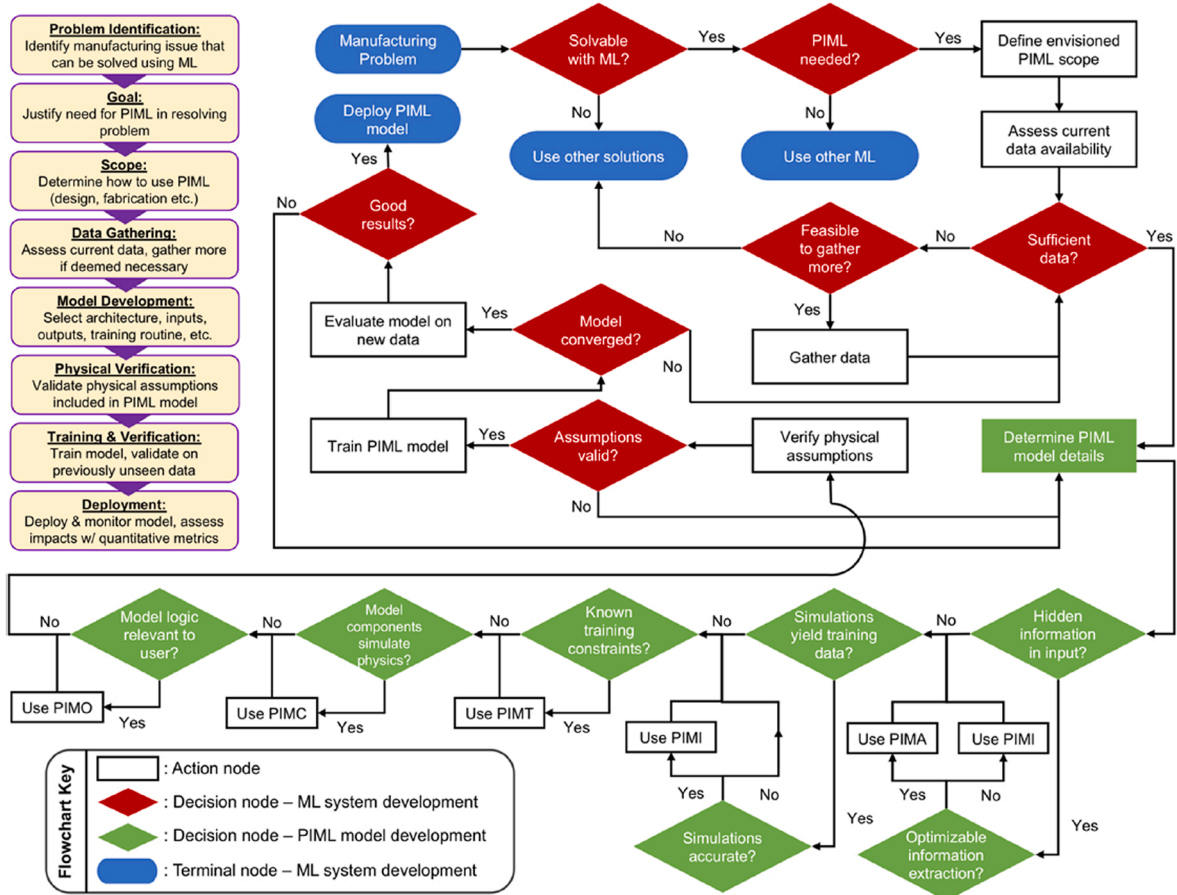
Problem Identification:
Identify manufacturing issue that can be solved using ML

Goal:
Justify need for PIML in resolving problem

Scope:
Determine how to use PIML (design, fabrication etc.)

Data Gathering:
Assess current data, gather more if deemed necessary

Model Development:
Select architecture, inputs, outputs, training routine, etc.

Physical Verification:
Validate physical assumptions included in PIML model

Training & Verification:
Train model, validate on previously unseen data

Deployment:
Deploy & monitor model, assess impacts w/ quantitative metrics

Manufacturing Problem

Solvable with ML?

Yes

PIML needed?

Yes

Define envisioned PIML scope

No

No

Deploy PIML model

Use other solutions

Use other ML

Assess current data availability

Yes

No

Good results?

No

Feasible to gather more?

No

Sufficient data?

Yes

Yes

Evaluate model on new data

Yes

Model converged?

Gather data

No

Train PIML model

Yes

Assumptions valid?

Verify physical assumptions

Determine PIML model details

No

No

Model logic relevant to user?

No

Model components simulate physics?

No

Known training constraints?

No

Simulations yield training data?

No

Hidden information in input?

Use PIMO

Yes

Use PIMC

Yes

Use PIMT

Yes

Use PIMI

Use PIMA

Use PIMI

Yes

No

Yes

No

Yes

Yes

Simulations accurate?

Optimizable information extraction?

Flowchart Key

: Action node

: Decision node – ML system development

: Decision node – PIML model development

: Terminal node – ML system development